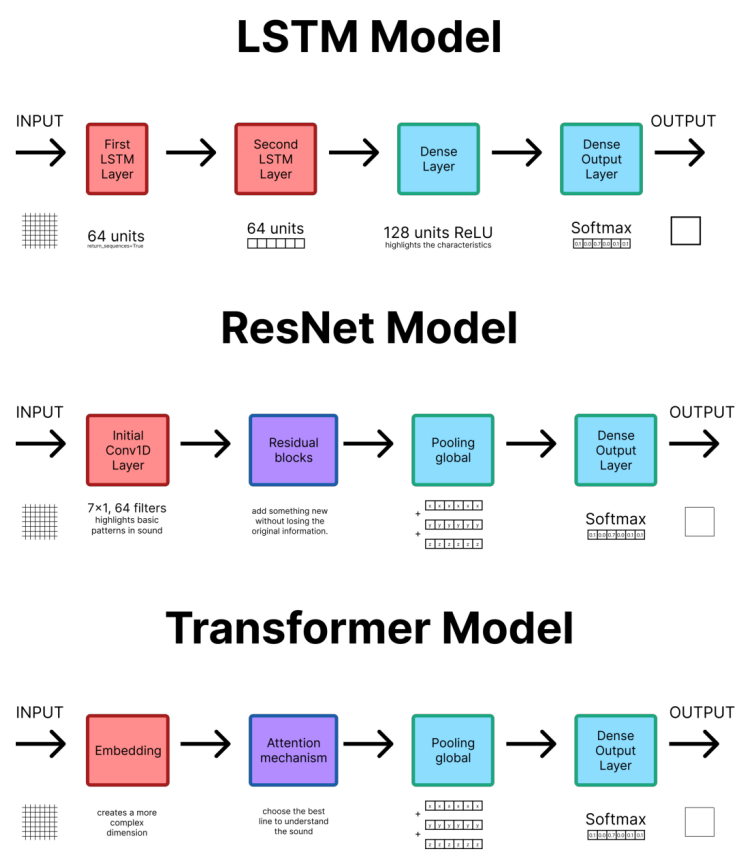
LSTM Model

INPUT

First LSTM Layer

Second LSTM Layer

Dense Layer

Dense Output Layer

OUTPUT

64 units
return_sequences=True

64 units

128 units ReLU
highlights the characteristics

Softmax

| 0.1 | 0.0 | 0.7 | 0.0 | 0.1 | 0.1 |
|---|---|---|---|---|---|

ResNet Model

INPUT

Initial Conv1D Layer

Residual blocks

Pooling global

Dense Output Layer

OUTPUT

7×1, 64 filters
highlights basic patterns in sound

add something new without losing the original information.

| x | x | x | x | x | x |
|---|---|---|---|---|---|

+

| y | y | y | y | y | y |
|---|---|---|---|---|---|

+

| z | z | z | z | z | z |
|---|---|---|---|---|---|

Softmax

| 0.1 | 0.0 | 0.7 | 0.0 | 0.1 | 0.1 |
|---|---|---|---|---|---|

Transformer Model

INPUT

Embedding

Attention mechanism

Pooling global

Dense Output Layer

OUTPUT

creates a more complex dimension

choose the best line to understand the sound

| x | x | x | x | x | x |
|---|---|---|---|---|---|

+

| y | y | y | y | y | y |
|---|---|---|---|---|---|

+

| z | z | z | z | z | z |
|---|---|---|---|---|---|

Softmax

| 0.1 | 0.0 | 0.7 | 0.0 | 0.1 | 0.1 |
|---|---|---|---|---|---|